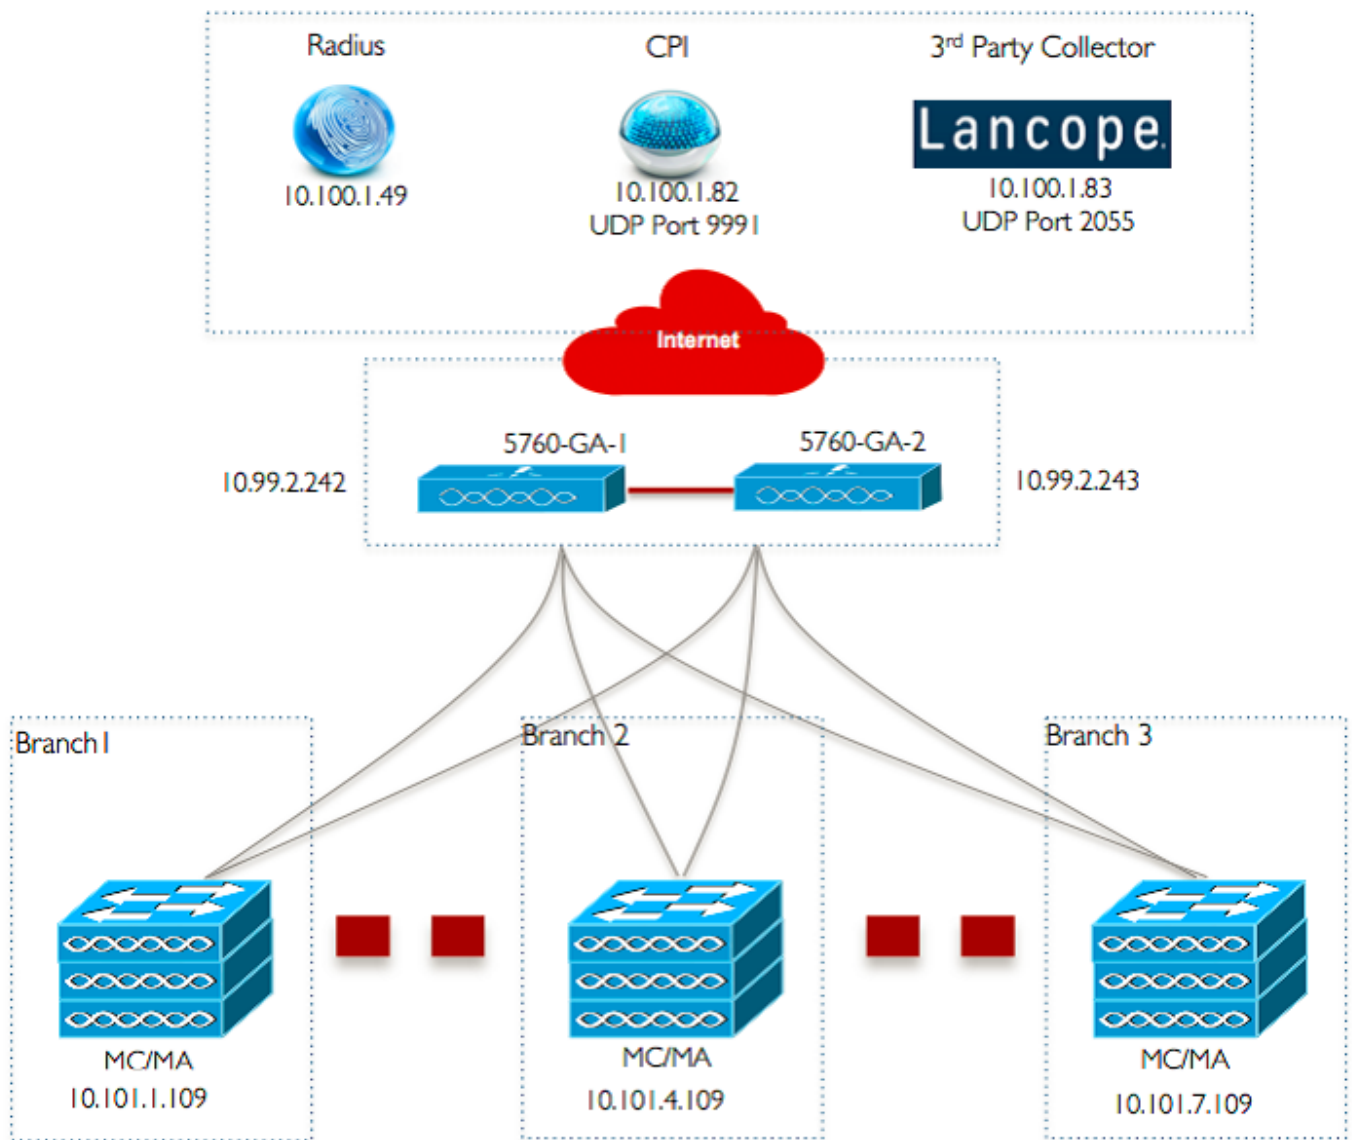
Radius
10.100.1.49

CPI
10.100.1.82
UDP Port 9991

3rd Party Collector
Lancope
10.100.1.83
UDP Port 2055

Internet

5760-GA-1
10.99.2.242

5760-GA-2
10.99.2.243

Branch1
MC/MA
10.101.1.109

Branch 2
MC/MA
10.101.4.109

Branch 3
MC/MA
10.101.7.109